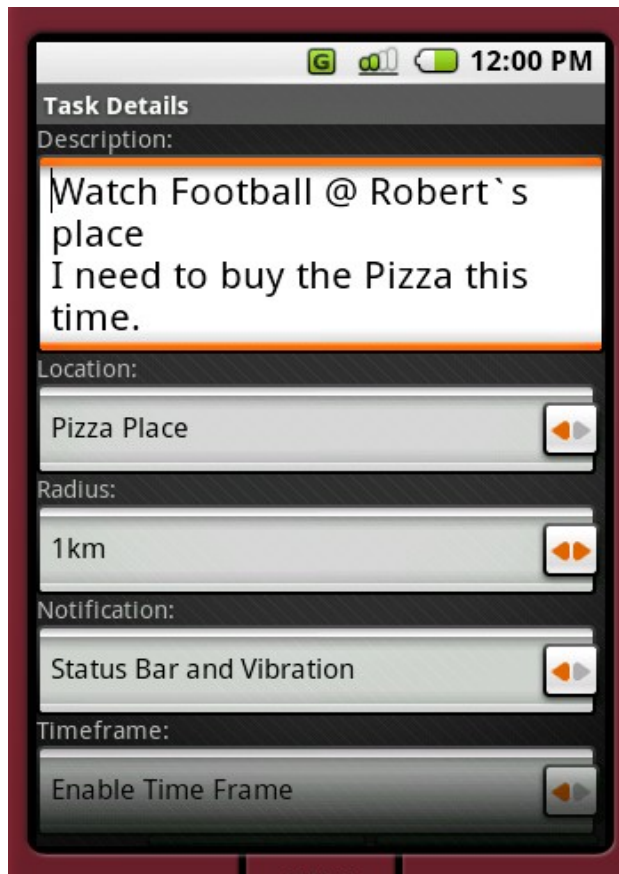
G 12:00 PM

Task Details

Description:

Watch Football @ Robert`s place
I need to buy the Pizza this time.

Location:

Pizza Place

Radius:

1km

Notification:

Status Bar and Vibration

Timeframe:

Enable Time Frame